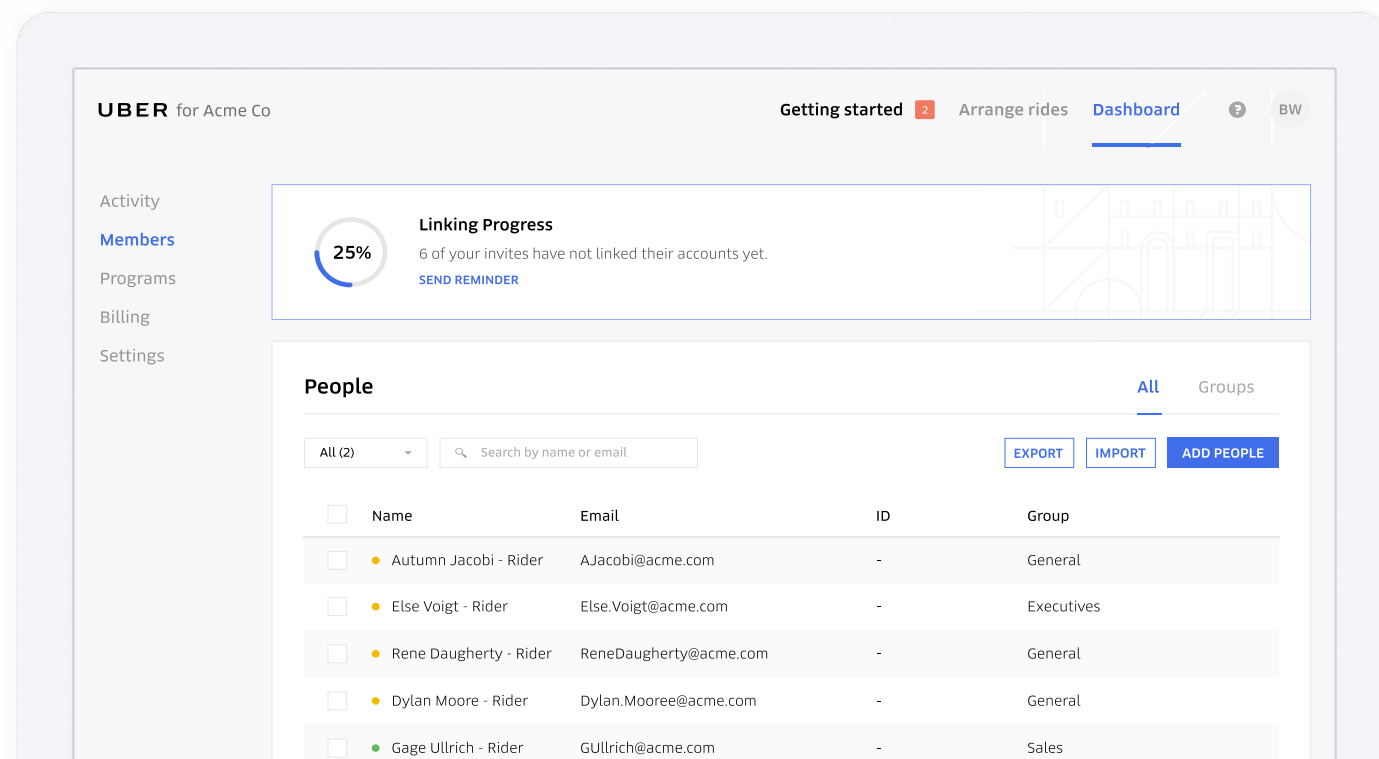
UBER for Acme Co

Getting started 2 Arrange rides Dashboard ? BW

Activity
Members
Programs
Billing
Settings

25%

Linking Progress

6 of your invites have not linked their accounts yet.

SEND REMINDER

People

All Groups

All (2)

Search by name or email

EXPORT IMPORT ADD PEOPLE

| | Name | Email | ID | Group |
|---|---|---|---|---|
| | Autumn Jacobi - Rider | AJacobi@acme.com | - | General |
| | Else Voigt - Rider | Else.Voigt@acme.com | - | Executives |
| | Rene Daugherty - Rider | ReneDaugherty@acme.com | - | General |
| | Dylan Moore - Rider | Dylan.Mooree@acme.com | - | General |
| | Gage Ullrich - Rider | GUllrich@acme.com | - | Sales |